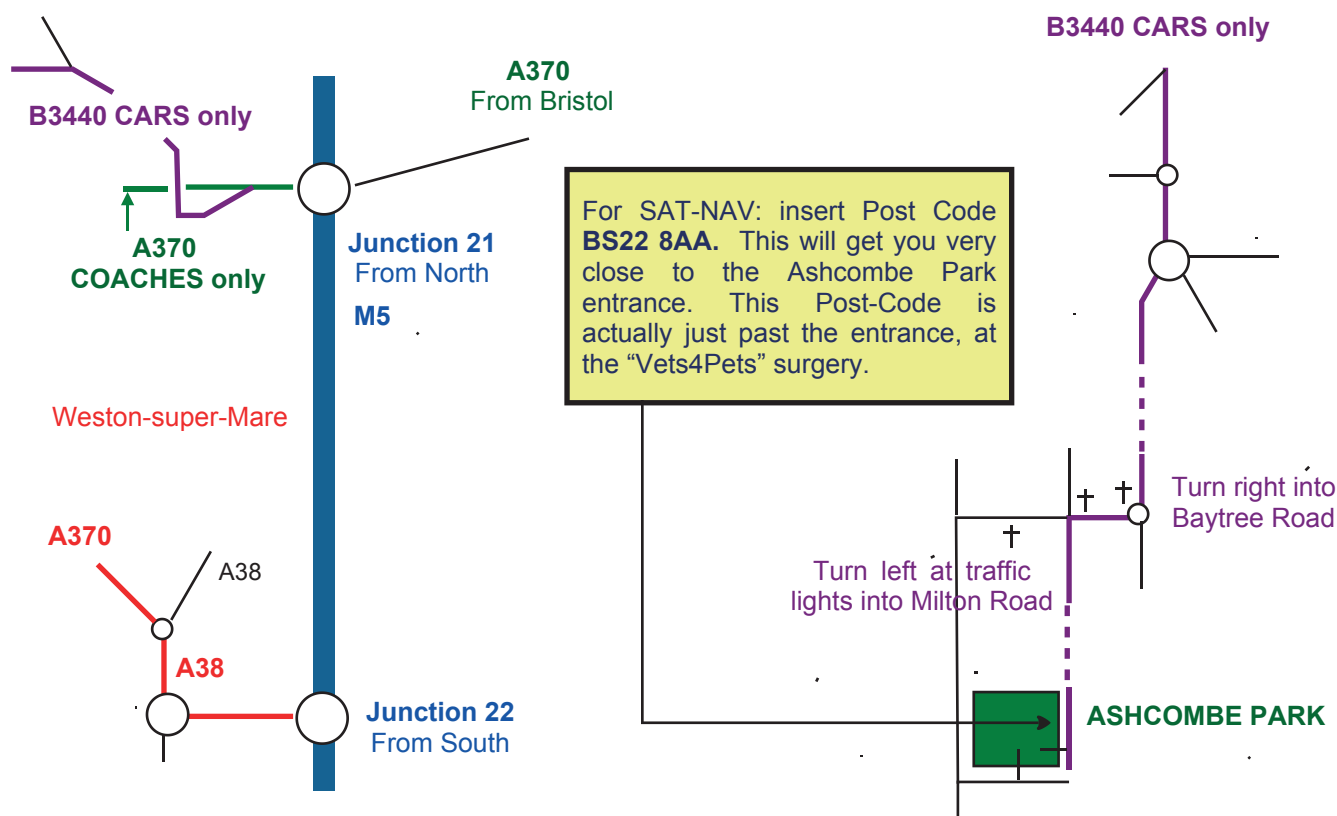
B3440 CARS only

A370
From Bristol

B3440 CARS only

A370
COACHES only

Junction 21
From North

M5

For SAT-NAV: insert Post Code **BS22 8AA.** This will get you very close to the Ashcombe Park entrance. This Post-Code is actually just past the entrance, at the "Vets4Pets" surgery.

Weston-super-Mare

Turn right into Baytree Road

A370

A38

Turn left at traffic lights into Milton Road

A38

Junction 22
From South

ASHCOMBE PARK